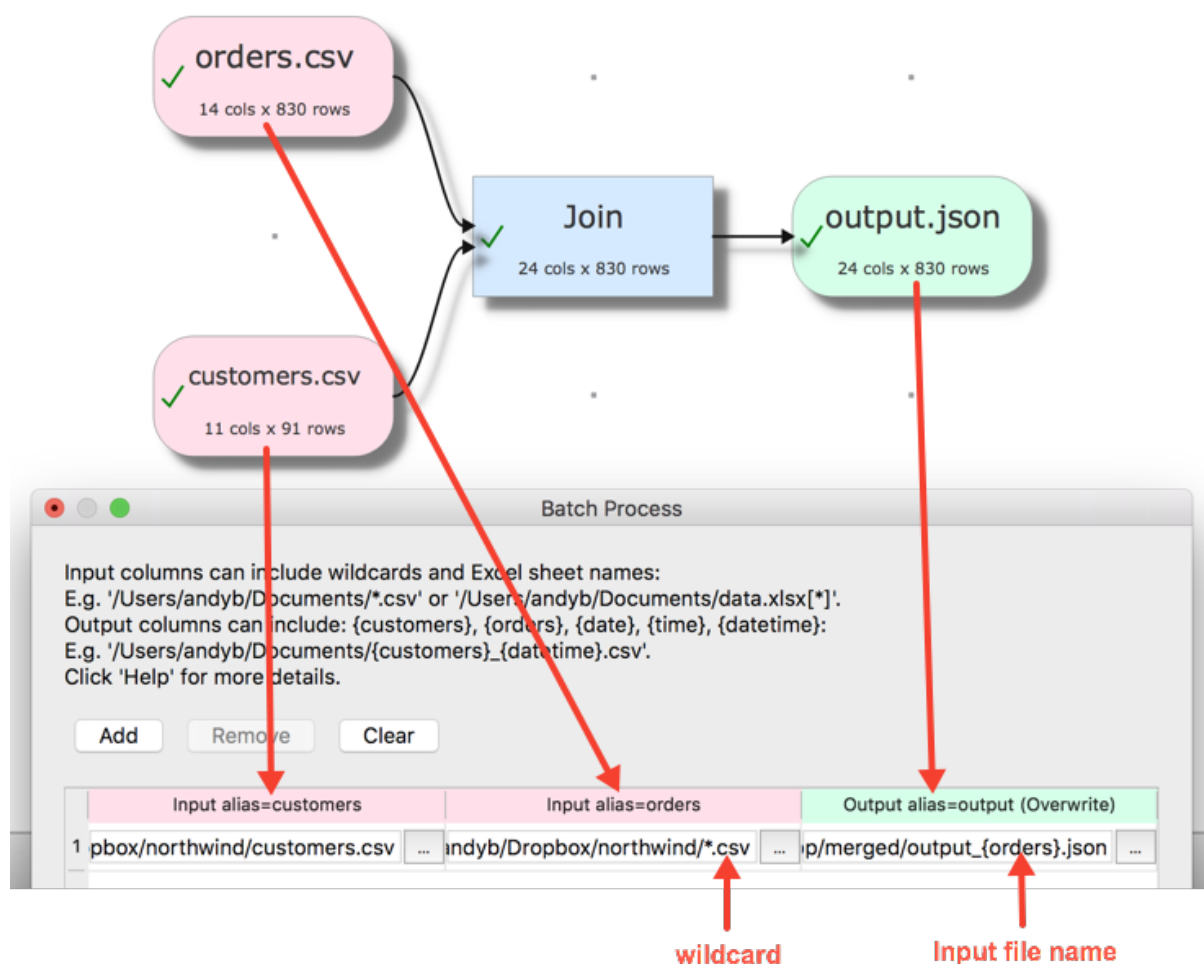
orders.csv
14 cols x 830 rows

Join
24 cols x 830 rows

output.json
24 cols x 830 rows

customers.csv
11 cols x 91 rows

Batch Process

Input columns can include wildcards and Excel sheet names:
E.g. '/Users/andyb/Documents/*.csv' or '/Users/andyb/Documents/data.xlsx[*]'.
Output columns can include: {customers}, {orders}, {date}, {time}, {datetime}:
E.g. '/Users/andyb/Documents/{customers}_{datetime}.csv'.
Click 'Help' for more details.

Add Remove Clear

| | Input alias=customers | Input alias=orders | Output alias=output (Overwrite) |
|---|---|---|---|
| 1 | pbox/northwind/customers.csv ... | andyb/Dropbox/northwind/*.csv ... | p/merged/output_{orders}.json ... |

wildcard

Input file name